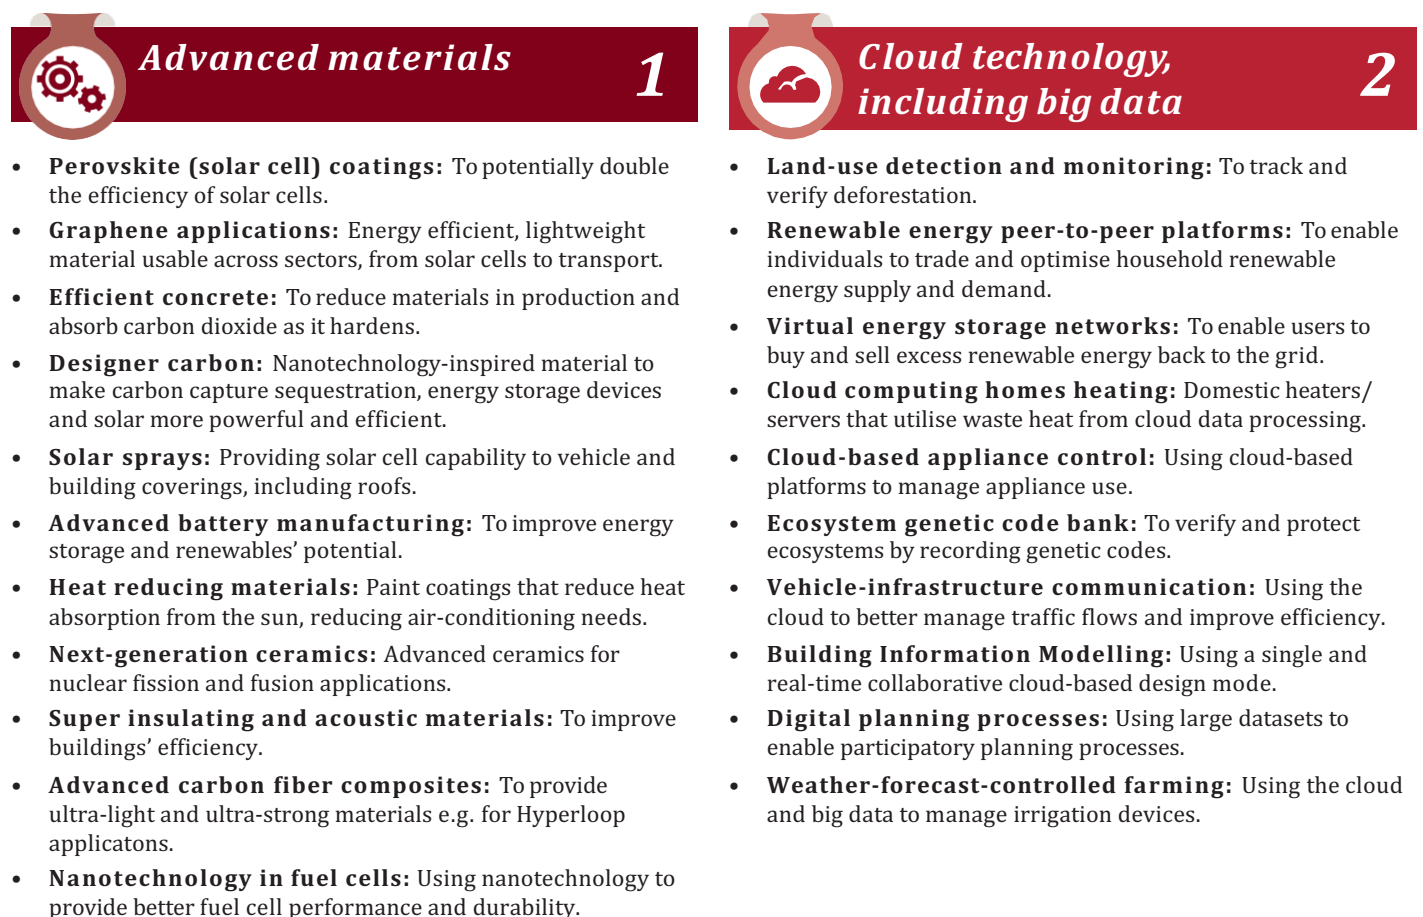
Advanced materials

1

• Perovskite (solar cell) coatings: To potentially double the efficiency of solar cells.

• Graphene applications: Energy efficient, lightweight material usable across sectors, from solar cells to transport.

• Efficient concrete: To reduce materials in production and absorb carbon dioxide as it hardens.

• Designer carbon: Nanotechnology-inspired material to make carbon capture sequestration, energy storage devices and solar more powerful and efficient.

• Solar sprays: Providing solar cell capability to vehicle and building coverings, including roofs.

• Advanced battery manufacturing: To improve energy storage and renewables' potential.

• Heat reducing materials: Paint coatings that reduce heat absorption from the sun, reducing air-conditioning needs.

• Next-generation ceramics: Advanced ceramics for nuclear fission and fusion applications.

• Super insulating and acoustic materials: To improve buildings' efficiency.

• Advanced carbon fiber composites: To provide ultra-light and ultra-strong materials e.g. for Hyperloop applicatons.

• Nanotechnology in fuel cells: Using nanotechnology to provide better fuel cell performance and durability.

Cloud technology, including big data

2

• Land-use detection and monitoring: To track and verify deforestation.

• Renewable energy peer-to-peer platforms: To enable individuals to trade and optimise household renewable energy supply and demand.

• Virtual energy storage networks: To enable users to buy and sell excess renewable energy back to the grid.

• Cloud computing homes heating: Domestic heaters/ servers that utilise waste heat from cloud data processing.

• Cloud-based appliance control: Using cloud-based platforms to manage appliance use.

• Ecosystem genetic code bank: To verify and protect ecosystems by recording genetic codes.

• Vehicle-infrastructure communication: Using the cloud to better manage traffic flows and improve efficiency.

• Building Information Modelling: Using a single and real-time collaborative cloud-based design mode.

• Digital planning processes: Using large datasets to enable participatory planning processes.

• Weather-forecast-controlled farming: Using the cloud and big data to manage irrigation devices.